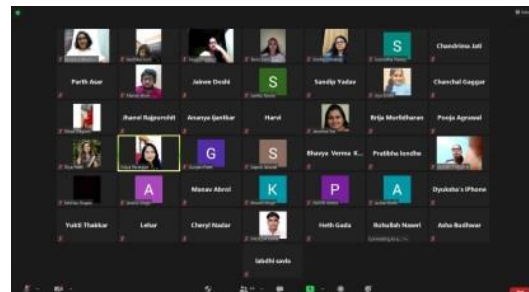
S

Chandrima Juti

Parth Asar

Jaivee Doshi

S

Sandip Yadav

Chanchal Gaggar

Jhanvi Rajpurohit

Ananya Ijantkar

Harvi

Brija Murlidharan

Pooja Agrawal

G

S

Bhavya Verma K...

Pratibha Ionche

A

Manav Abrol

K

P

A

Dyukaba's iPhone

Yukti Thakkar

Lehar

Cheryl Nadar

Heth Gada

Rishabh Nawri

Asha Budhwar

Jabdhi savla